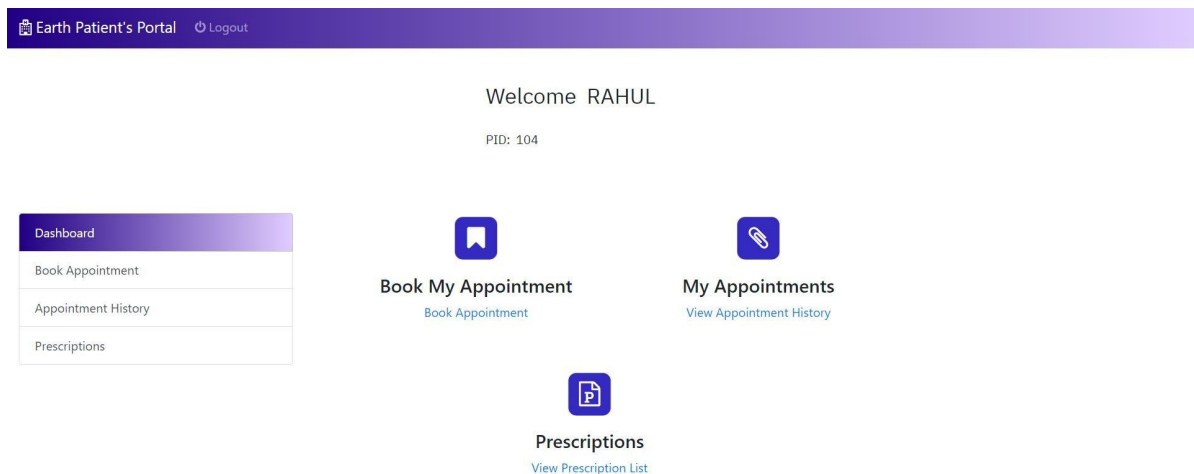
Earth Patient's Portal Logout

Welcome RAHUL

PID: 104

Dashboard
Book Appointment
Appointment History
Prescriptions

Book My Appointment
Book Appointment

My Appointments
View Appointment History

Prescriptions
View Prescription List